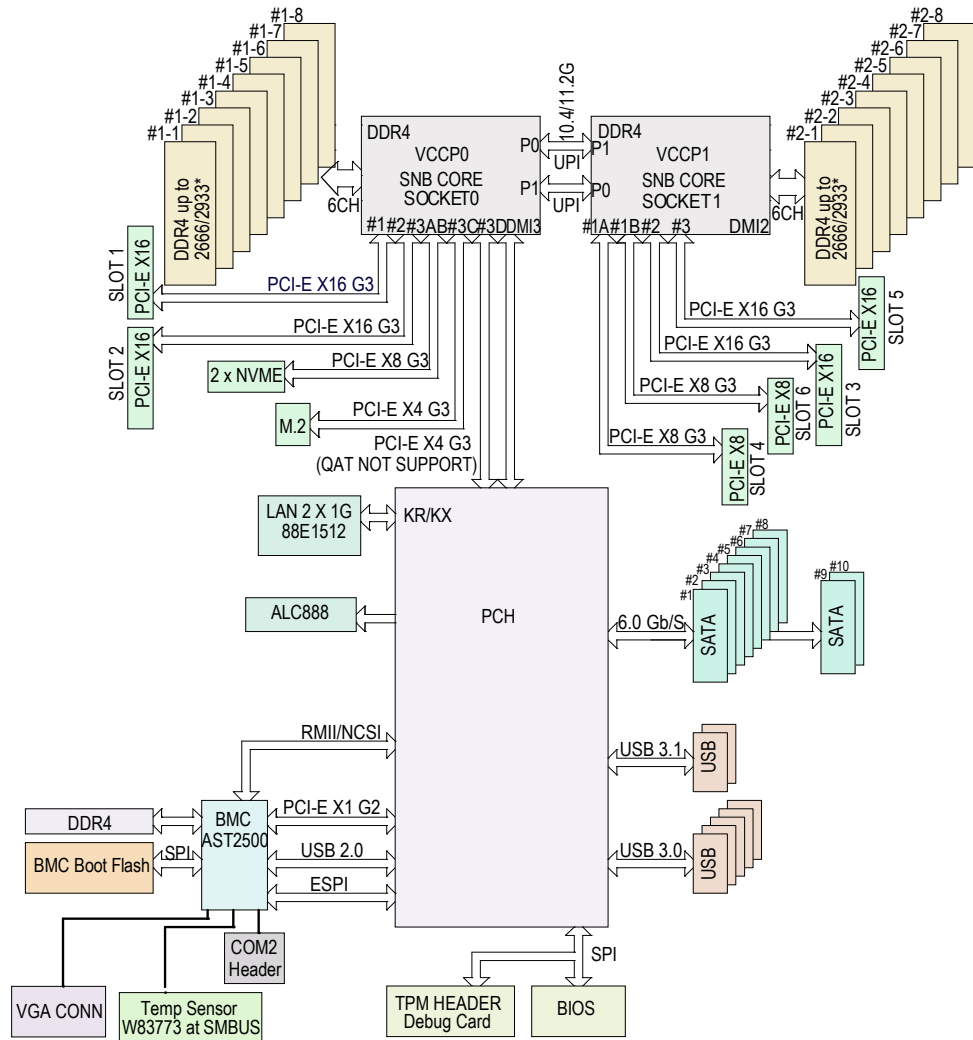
#1-8
#1-7
#1-6
#1-5
#1-4
#1-3
#1-2
#1-1
DDR4 up to 2666/2933*
6CH

DDR4
VCCP0
SNB CORE
SOCKET0
#1 #2 #3A B #3C #3D DMI3
P0
P1
10.4/11.2G
UPI
UPI
P1
P0

DDR4
VCCP1
SNB CORE
SOCKET1
#1A #1B #2 #3 DMI2

#2-8
#2-7
#2-6
#2-5
#2-4
#2-3
#2-2
#2-1
DDR4 up to 2666/2933*
6CH

SLOT 1
PCI-E X16
PCI-E X16 G3
SLOT 2
PCI-E X16
PCI-E X16 G3
2 x NVME
PCI-E X8 G3
M.2
PCI-E X4 G3
PCI-E X4 G3
(QAT NOT SUPPORT)

PCI-E X16 G3
PCI-E X16
SLOT 5
PCI-E X16 G3
PCI-E X16
SLOT 3
PCI-E X8 G3
PCI-E X8
SLOT 6
PCI-E X8 G3
PCI-E X8
SLOT 4

LAN 2 X 1G
88E1512
KR/KX
ALC888
PCH
6.0 Gb/S
#1
#2
#3
#4
#5
#6
#7
#8
SATA
#9
#10
SATA

RMII/NCSI
USB 3.1
USB
DDR4
BMC
AST2500
PCI-E X1 G2
SPI
BMC Boot Flash
USB 2.0
ESPI
USB 3.0
USB
COM2
Header
SPI
VGA CONN
Temp Sensor
W83773 at SMBUS
TPM HEADER
Debug Card
BIOS